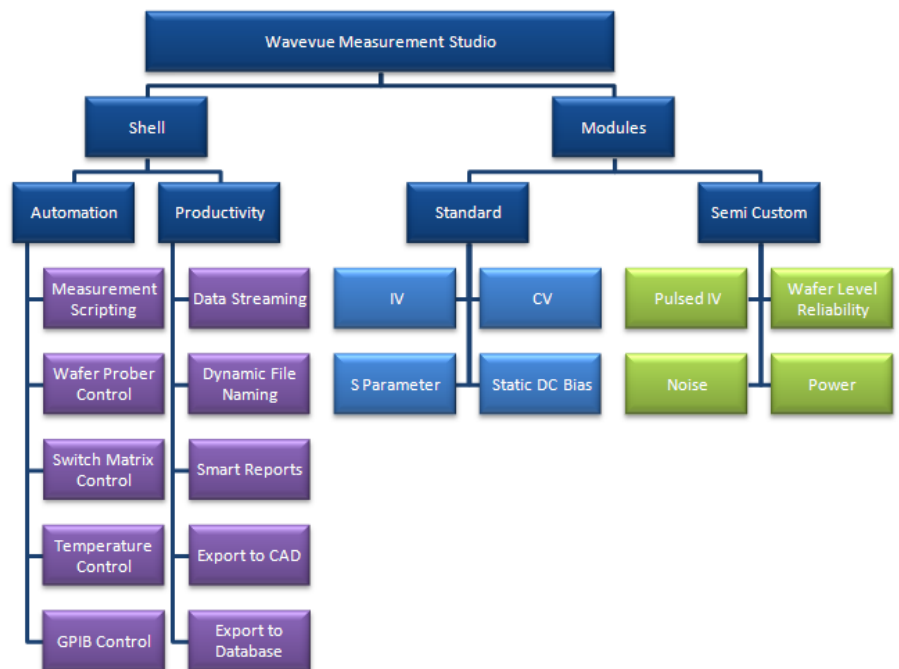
Wavevue Measurement Studio

Shell

Modules

Automation

Productivity

Standard

Semi Custom

Measurement Scripting

Data Streaming

IV

CV

Pulsed IV

Wafer Level Reliability

Wafer Prober Control

Dynamic File Naming

S Parameter

Static DC Bias

Noise

Power

Switch Matrix Control

Smart Reports

Temperature Control

Export to CAD

GPIB Control

Export to Database